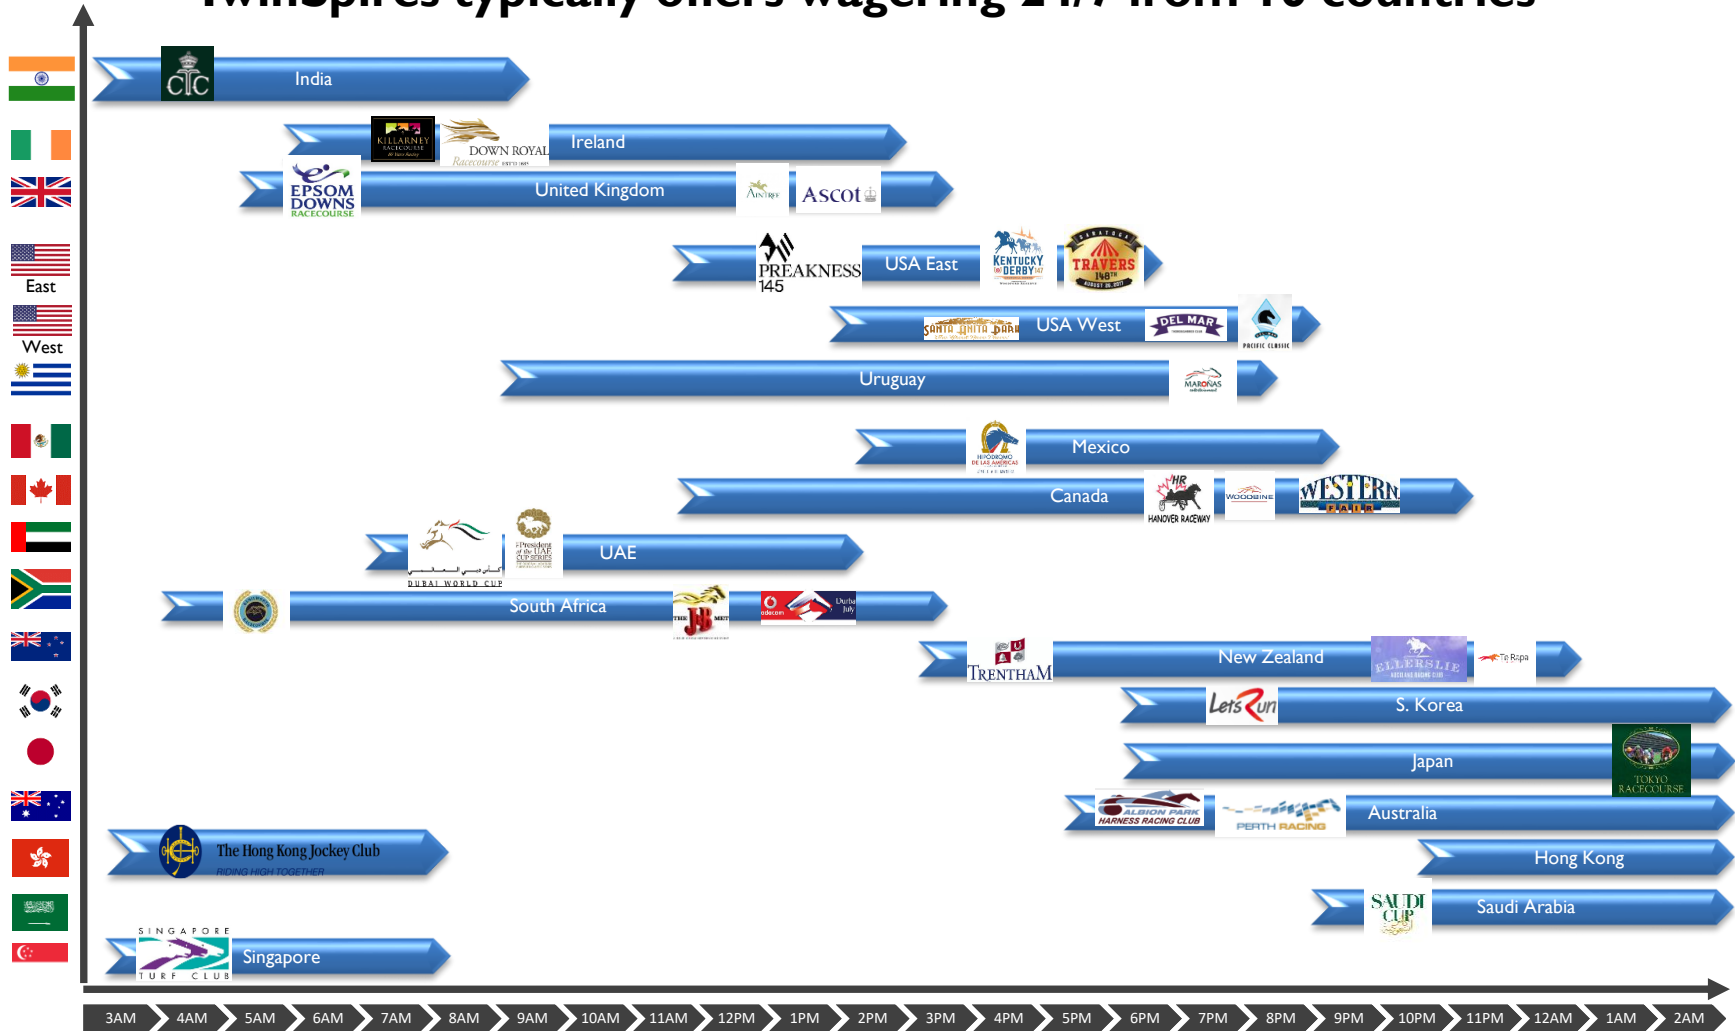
TwinSpires typically offers wagering 24/7 from 16 countries

East

West

CTC India

KILLARNEY RACECOURSE DOWN ROYAL Racecourse Ireland

EPSOM DOWNS RACECOURSE United Kingdom AINTREE Ascot

PREAKNESS 145 USA East KENTUCKY DERBY TRAVERS 148TH

SANTA ANITA PARK USA West DEL MAR PACIFIC CLASSIC

Uruguay MAROÑAS

HIPÓDROMO DE LAS AMÉRICAS Mexico

Canada HR HANOVER RACEWAY WOODBINE WESTERN FAIR

DUBAI WORLD CUP President of the UAE CUP SERIES UAE

South Africa THE J&B MET Vodacom Durban July

TRENTHAM New Zealand ELLERSLIE Te Rapa

Let's Run S. Korea

Japan TOKYO RACECOURSE

ALBION PARK HARNESS RACING CLUB PERTH RACING Australia

The Hong Kong Jockey Club RIDING HIGH TOGETHER

Hong Kong

SAUDI CUP Saudi Arabia

SINGAPORE TURF CLUB Singapore

3AM 4AM 5AM 6AM 7AM 8AM 9AM 10AM 11AM 12PM 1PM 2PM 3PM 4PM 5PM 6PM 7PM 8PM 9PM 10PM 11PM 12AM 1AM 2AM